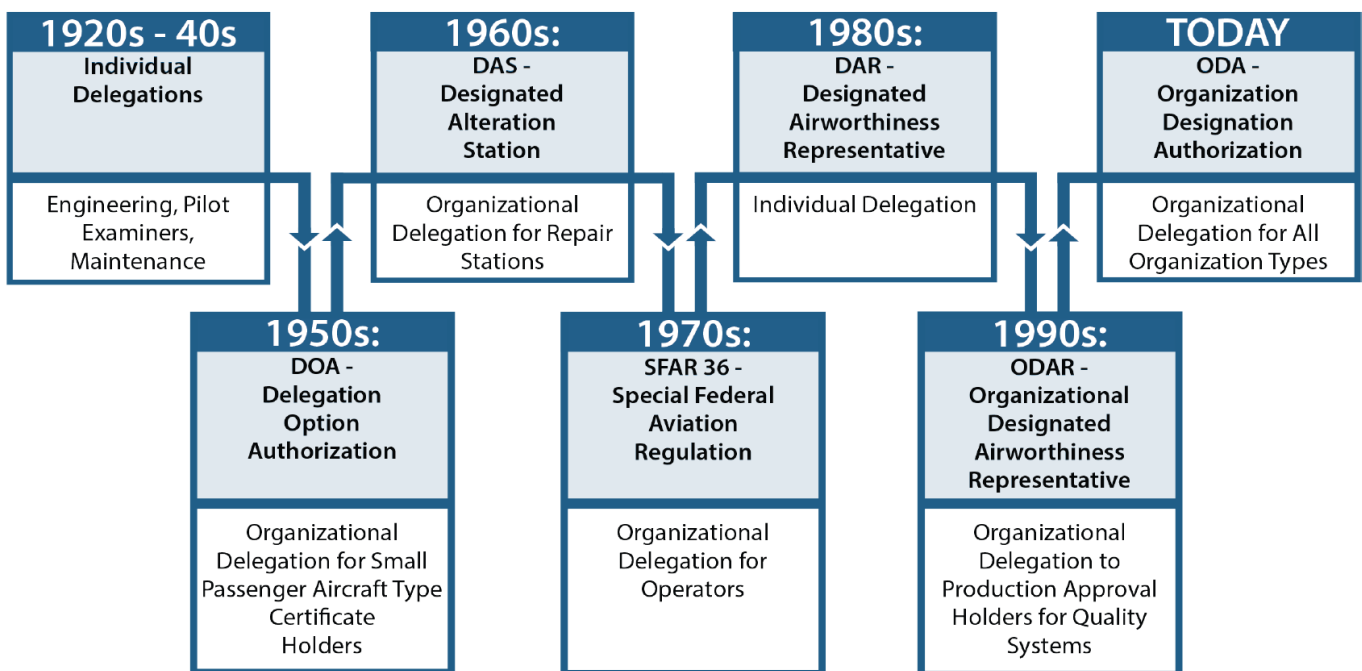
1920s - 40s
Individual Delegations

Engineering, Pilot Examiners, Maintenance

1950s:
DOA - Delegation Option Authorization

Organizational Delegation for Small Passenger Aircraft Type Certificate Holders

1960s:
DAS - Designated Alteration Station

Organizational Delegation for Repair Stations

1970s:
SFAR 36 - Special Federal Aviation Regulation

Organizational Delegation for Operators

1980s:
DAR - Designated Airworthiness Representative

Individual Delegation

1990s:
ODAR - Organizational Designated Airworthiness Representative

Organizational Delegation to Production Approval Holders for Quality Systems

TODAY
ODA - Organization Designation Authorization

Organizational Delegation for All Organization Types